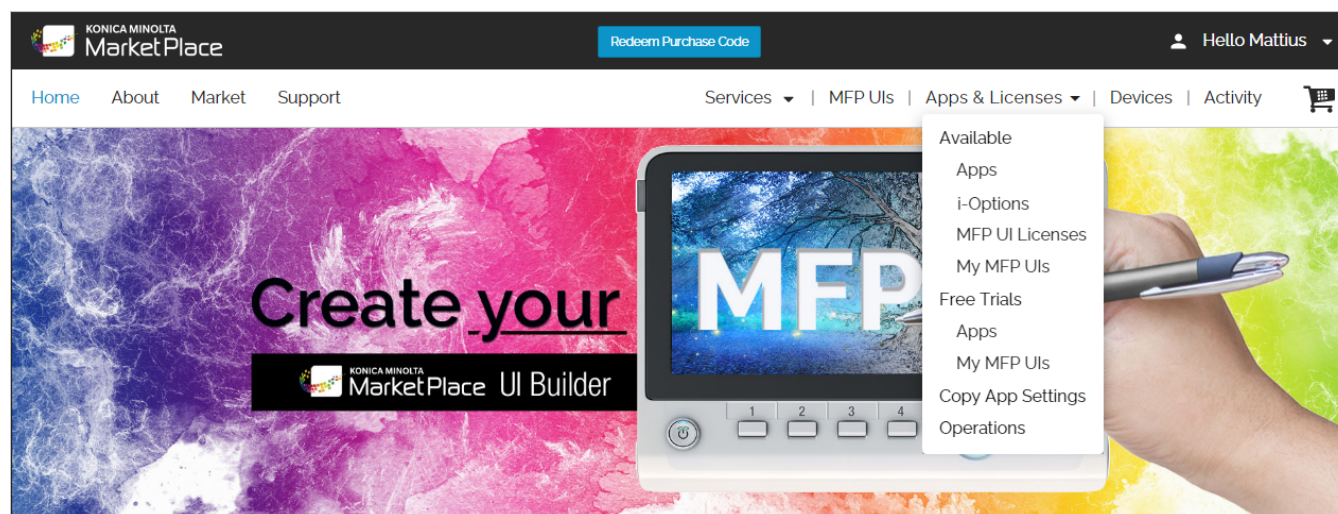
KONICA MINOLTA MarketPlace

Redeem Purchase Code

Hello Mattius

Home About Market Support

Services | MFP UIs | Apps & Licenses | Devices | Activity

Available
Apps
i-Options
MFP UI Licenses
My MFP UIs
Free Trials
Apps
My MFP UIs
Copy App Settings
Operations

Create your

KONICA MINOLTA MarketPlace UI Builder

MFP

1 2 3 4